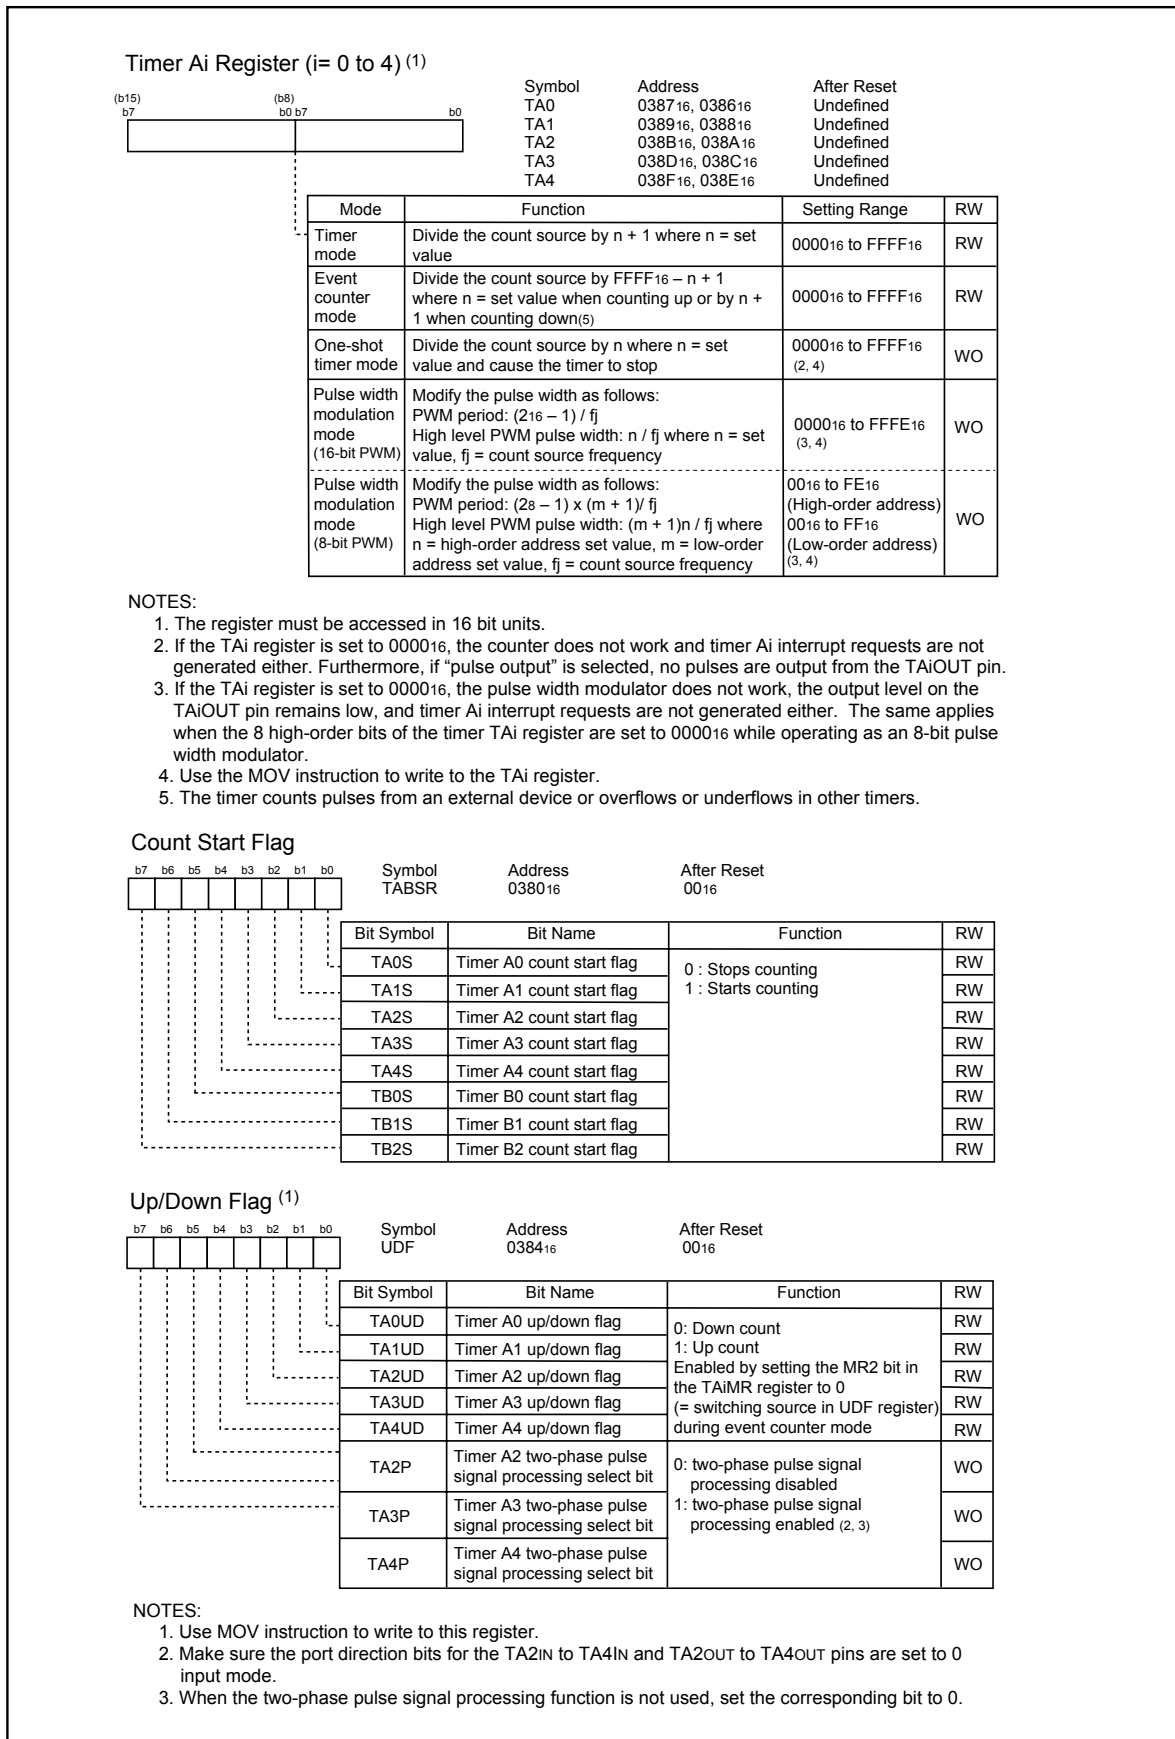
Timer Ai Register (i= 0 to 4) $^{(1)}$

(b15) b7 (b8) b0 b7 b0

| Symbol | Address | After Reset |
|---|---|---|
| TA0 | $0387_{16}$, $0386_{16}$ | Undefined |
| TA1 | $0389_{16}$, $0388_{16}$ | Undefined |
| TA2 | $038B_{16}$, $038A_{16}$ | Undefined |
| TA3 | $038D_{16}$, $038C_{16}$ | Undefined |
| TA4 | $038F_{16}$, $038E_{16}$ | Undefined |

| Mode | Function | Setting Range | RW |
|---|---|---|---|
| Timer mode | Divide the count source by n + 1 where n = set value | $0000_{16}$ to $FFFF_{16}$ | RW |
| Event counter mode | Divide the count source by $FFFF_{16}$ – n + 1 where n = set value when counting up or by n + 1 when counting down$^{(5)}$ | $0000_{16}$ to $FFFF_{16}$ | RW |
| One-shot timer mode | Divide the count source by n where n = set value and cause the timer to stop | $0000_{16}$ to $FFFF_{16}$ (2, 4) | WO |
| Pulse width modulation mode (16-bit PWM) | Modify the pulse width as follows: PWM period: $(2^{16} – 1)$ / fj High level PWM pulse width: n / fj where n = set value, fj = count source frequency | $0000_{16}$ to $FFFE_{16}$ (3, 4) | WO |
| Pulse width modulation mode (8-bit PWM) | Modify the pulse width as follows: PWM period: $(2^8 – 1)$ x (m + 1)/ fj High level PWM pulse width: (m + 1)n / fj where n = high-order address set value, m = low-order address set value, fj = count source frequency | $00_{16}$ to $FE_{16}$ (High-order address) $00_{16}$ to $FF_{16}$ (Low-order address) (3, 4) | WO |

NOTES:
1. The register must be accessed in 16 bit units.
2. If the TAi register is set to $0000_{16}$, the counter does not work and timer Ai interrupt requests are not generated either. Furthermore, if “pulse output” is selected, no pulses are output from the TAiOUT pin.
3. If the TAi register is set to $0000_{16}$, the pulse width modulator does not work, the output level on the TAiOUT pin remains low, and timer Ai interrupt requests are not generated either. The same applies when the 8 high-order bits of the timer TAi register are set to $0000_{16}$ while operating as an 8-bit pulse width modulator.
4. Use the MOV instruction to write to the TAi register.
5. The timer counts pulses from an external device or overflows or underflows in other timers.

Count Start Flag

b7 b6 b5 b4 b3 b2 b1 b0

Symbol TABSR Address $0380_{16}$ After Reset $00_{16}$

| Bit Symbol | Bit Name | Function | RW |
|---|---|---|---|
| TA0S | Timer A0 count start flag | 0 : Stops counting 1 : Starts counting | RW |
| TA1S | Timer A1 count start flag | | RW |
| TA2S | Timer A2 count start flag | | RW |
| TA3S | Timer A3 count start flag | | RW |
| TA4S | Timer A4 count start flag | | RW |
| TB0S | Timer B0 count start flag | | RW |
| TB1S | Timer B1 count start flag | | RW |
| TB2S | Timer B2 count start flag | | RW |

Up/Down Flag $^{(1)}$

b7 b6 b5 b4 b3 b2 b1 b0

Symbol UDF Address $0384_{16}$ After Reset $00_{16}$

| Bit Symbol | Bit Name | Function | RW |
|---|---|---|---|
| TA0UD | Timer A0 up/down flag | 0: Down count 1: Up count Enabled by setting the MR2 bit in the TAiMR register to 0 (= switching source in UDF register) during event counter mode | RW |
| TA1UD | Timer A1 up/down flag | | RW |
| TA2UD | Timer A2 up/down flag | | RW |
| TA3UD | Timer A3 up/down flag | | RW |
| TA4UD | Timer A4 up/down flag | | RW |
| TA2P | Timer A2 two-phase pulse signal processing select bit | 0: two-phase pulse signal processing disabled 1: two-phase pulse signal processing enabled (2, 3) | WO |
| TA3P | Timer A3 two-phase pulse signal processing select bit | | WO |
| TA4P | Timer A4 two-phase pulse signal processing select bit | | WO |

NOTES:
1. Use MOV instruction to write to this register.
2. Make sure the port direction bits for the TA2IN to TA4IN and TA2OUT to TA4OUT pins are set to 0 input mode.
3. When the two-phase pulse signal processing function is not used, set the corresponding bit to 0.